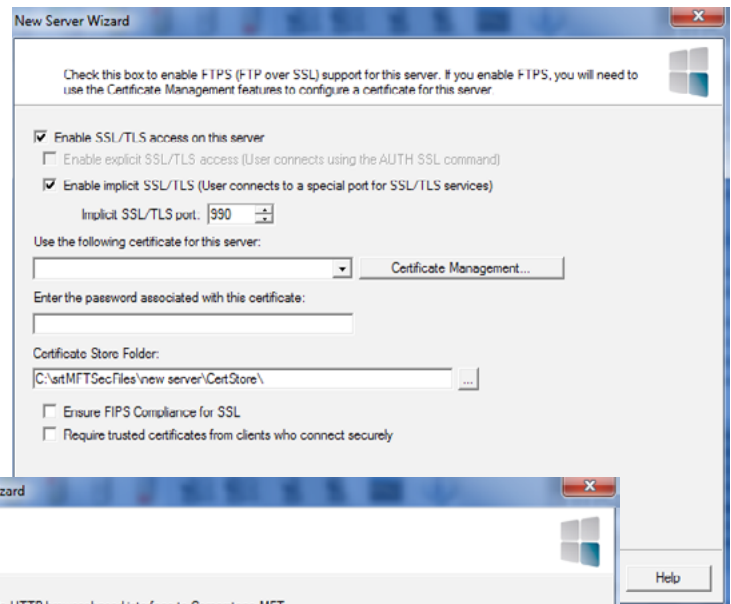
New Server Wizard

Check this box to enable FTPS (FTP over SSL) support for this server. If you enable FTPS, you will need to use the Certificate Management features to configure a certificate for this server.

Enable SSL/TLS access on this server

Enable explicit SSL/TLS access (User connects using the AUTH SSL command)

Enable implicit SSL/TLS (User connects to a special port for SSL/TLS services)

Implicit SSL/TLS port: 990

Use the following certificate for this server:

Certificate Management...

Enter the password associated with this certificate:

Certificate Store Folder:

C:\srtMFTSecFiles\new server\CertStore\

...

Ensure FIPS Compliance for SSL

Require trusted certificates from clients who connect securely

zard

Help

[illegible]